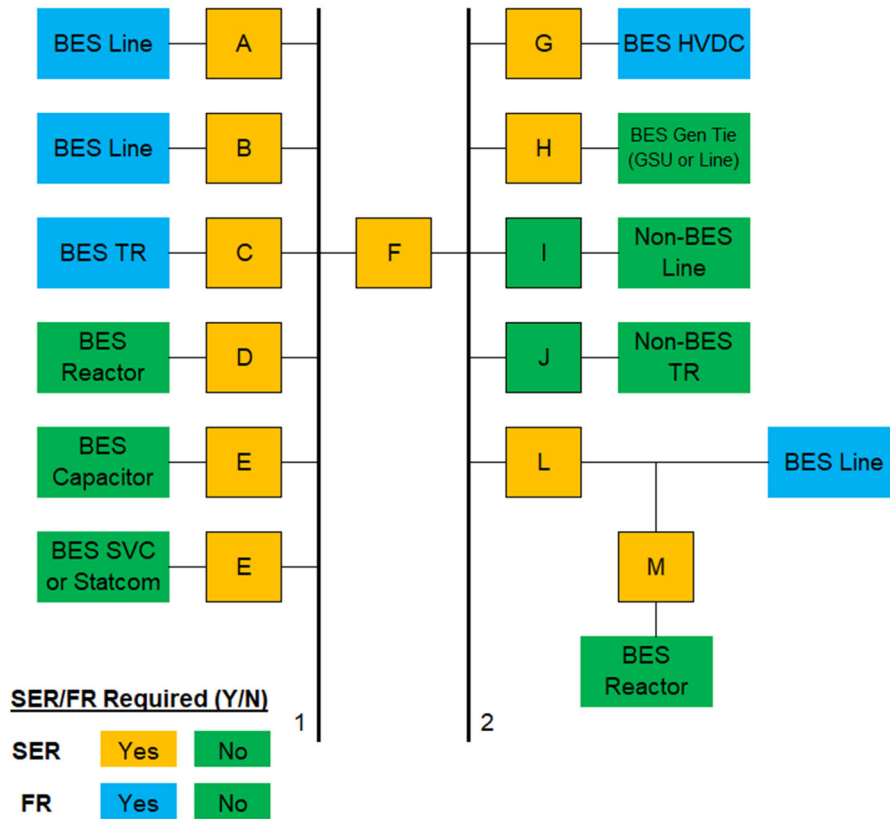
BES Line A
BES Line B
BES TR C
BES Reactor D
BES Capacitor E
BES SVC or Statcom E

F

G BES HVDC
H BES Gen Tie (GSU or Line)
I Non-BES Line
J Non-BES TR
L BES Line
M
BES Reactor

1
2

SER/FR Required (Y/N)

| | | |
|---|---|---|
| SER | Yes | No |
| FR | Yes | No |